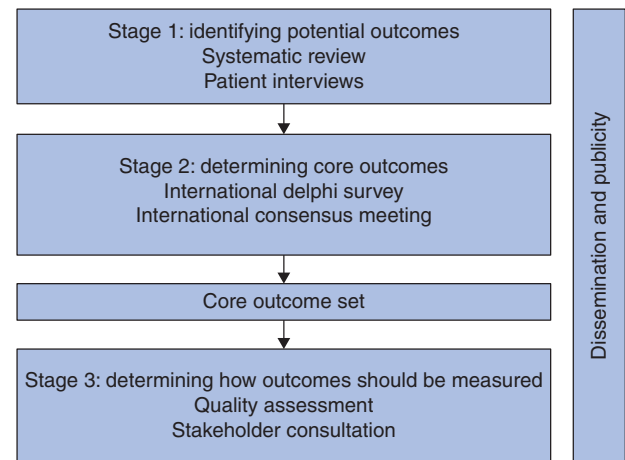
Stage 1: identifying potential outcomes
Systematic review
Patient interviews

Stage 2: determining core outcomes
International delphi survey
International consensus meeting

Core outcome set

Stage 3: determining how outcomes should be measured
Quality assessment
Stakeholder consultation

Dissemination and publicity